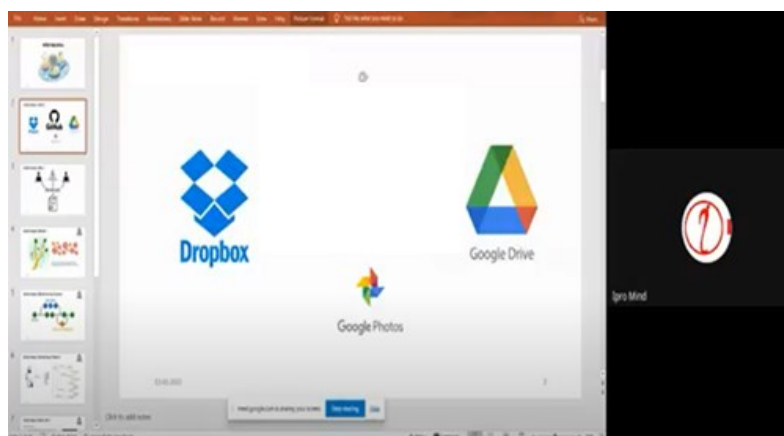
File Home Insert Draw Design Transitions Animations Slide Show Record Review View Help Picture Format Tell me what you want to do

Dropbox

Google Drive

Google Photos

Click to add notes

meet.google.com is sharing your screen. Stop sharing Hide

Ipro Mind